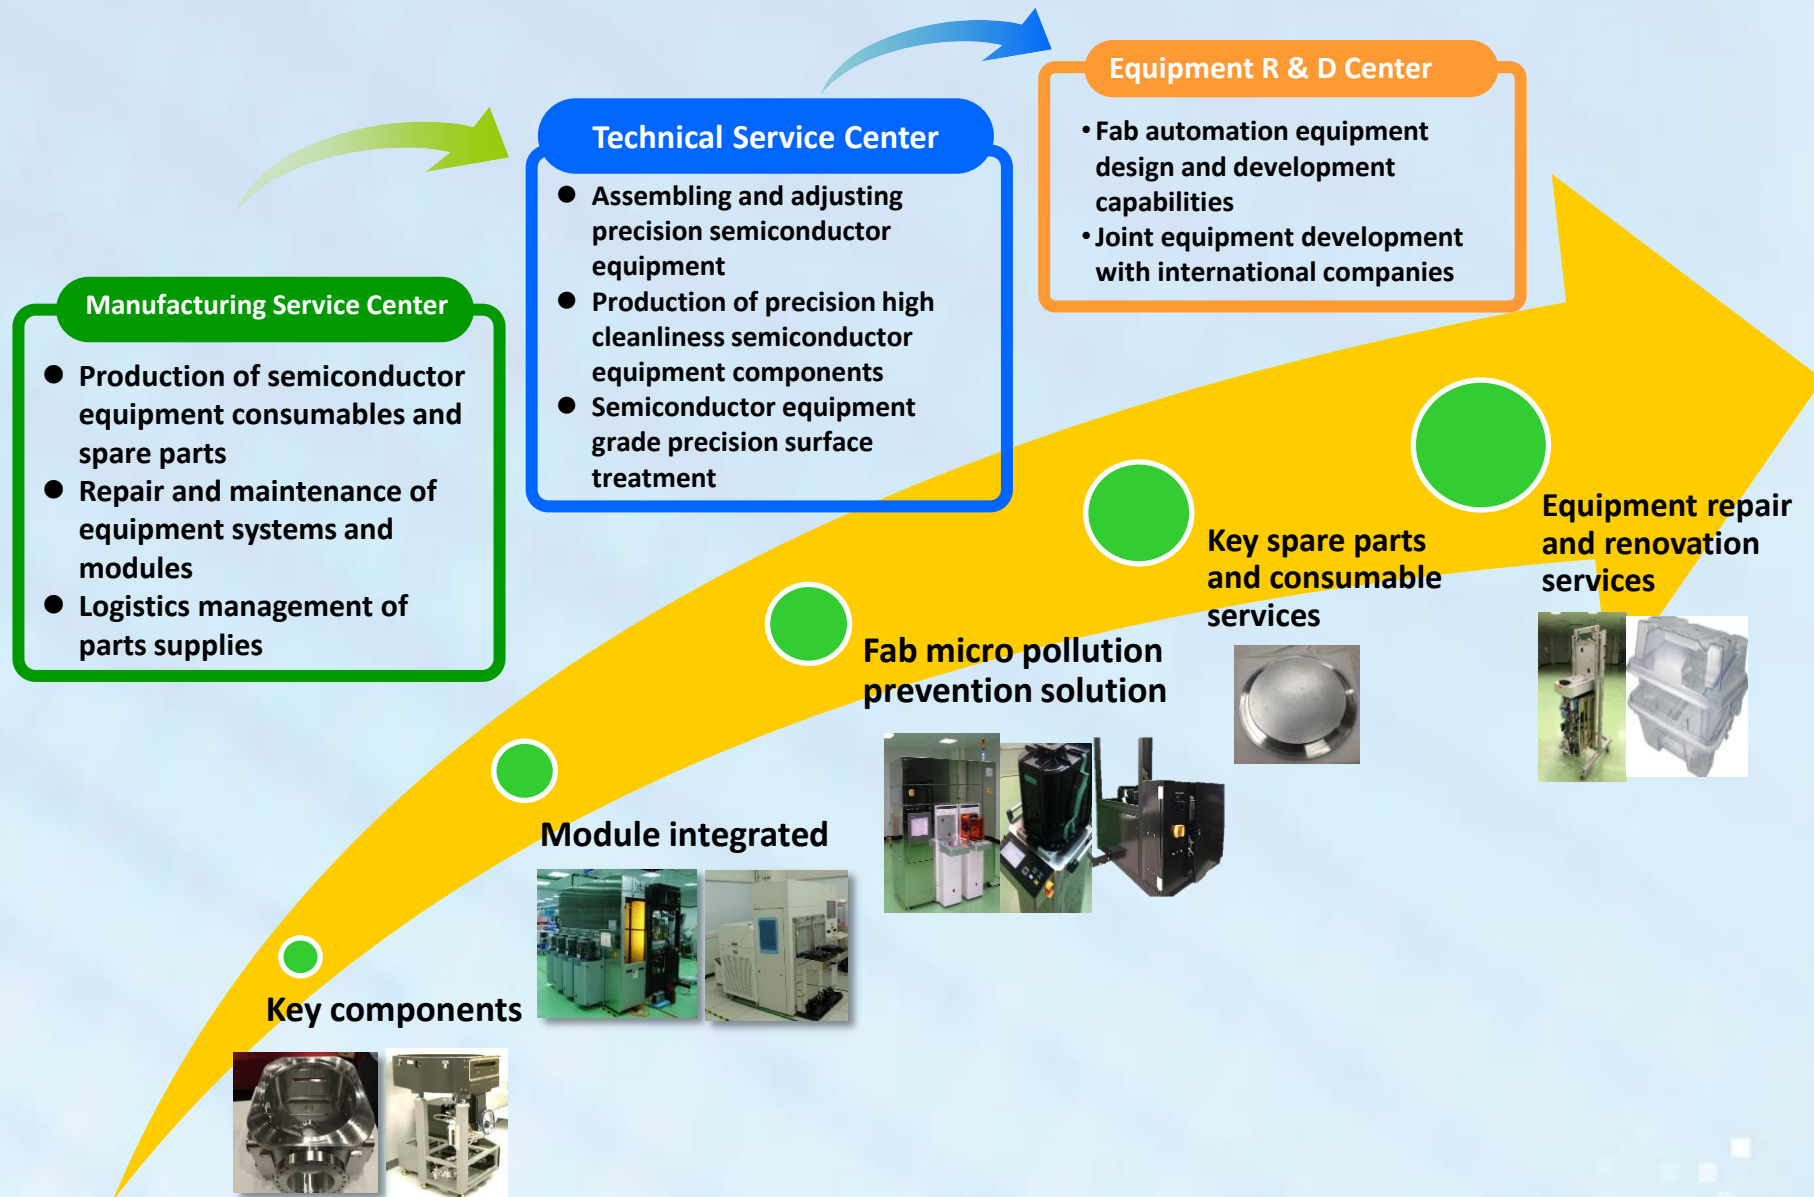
Manufacturing Service Center

- Production of semiconductor equipment consumables and spare parts
- Repair and maintenance of equipment systems and modules
- Logistics management of parts supplies

Technical Service Center

- Assembling and adjusting precision semiconductor equipment
- Production of precision high cleanliness semiconductor equipment components
- Semiconductor equipment grade precision surface treatment

Equipment R & D Center

• Fab automation equipment design and development capabilities
• Joint equipment development with international companies

Key components

Module integrated

Fab micro pollution prevention solution

Key spare parts and consumable services

Equipment repair and renovation services